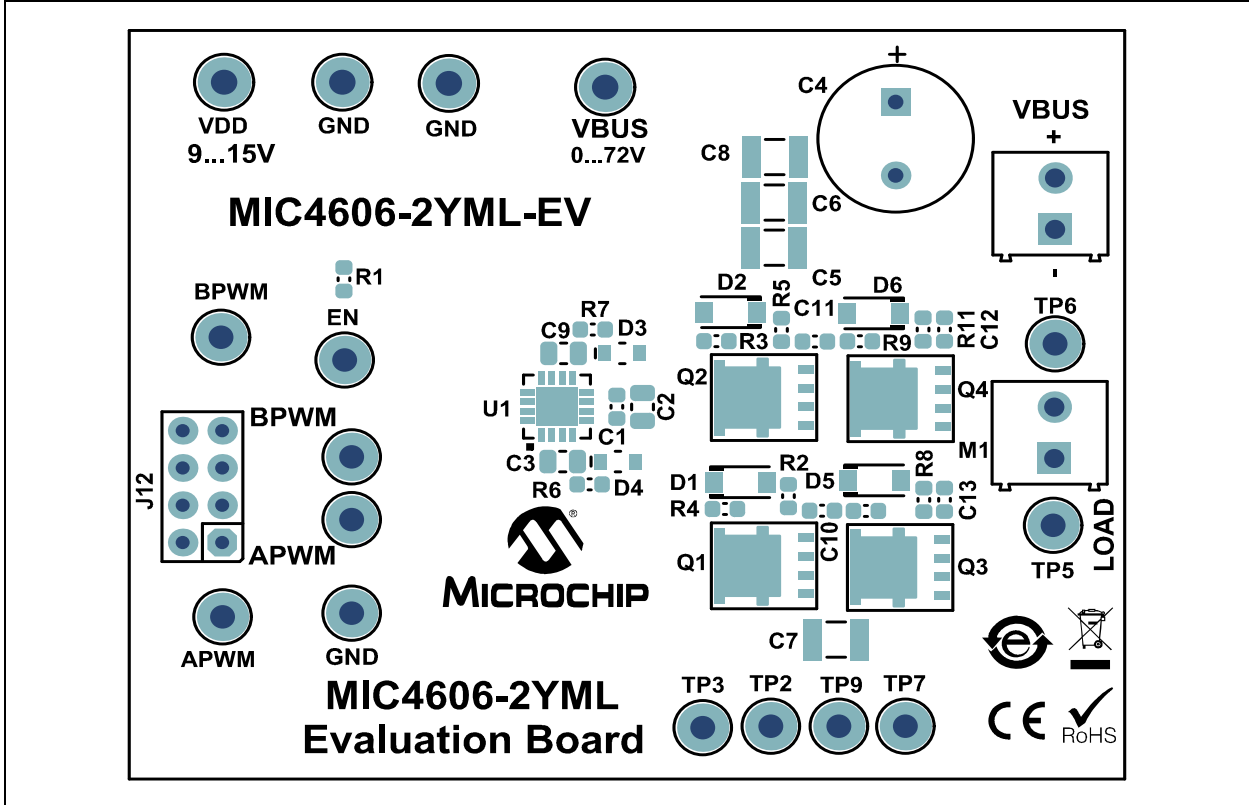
VDD
9...15V
GND
GND
VBUS
0...72V
C4
+
VBUS
+
C8
C6
MIC4606-2YML-EV
C5
-
R1
BPWM
D2
R5
C11
D6
TP6
EN
R7
C9
D3
R3
R9
R11
C12
U1
C2
C1
Q2
Q4
BPWM
C3
R6
D4
D1
R2
D5
R8
M1
R4
C13
J12
APWM
C10
Q1
Q3
TP5
LOAD
MICROCHIP
C7
APWM
GND
MIC4606-2YML
Evaluation Board
TP3
TP2
TP9
TP7
CE
RoHS